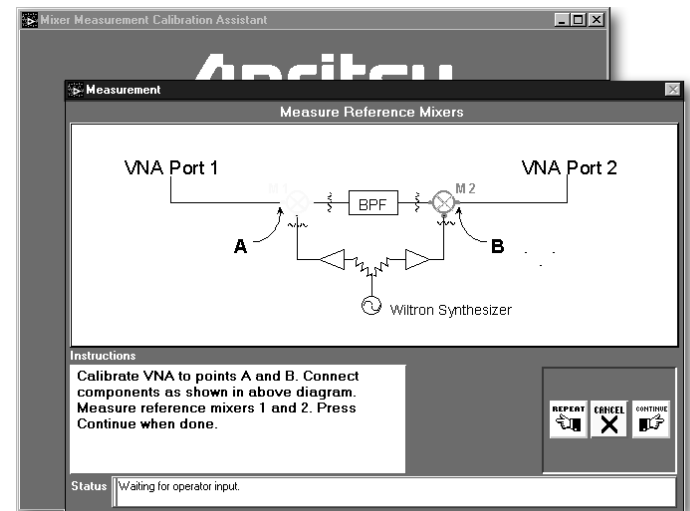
Mixer Measurement Calibration Assistant

Measurement

Measure Reference Mixers

VNA Port 1

VNA Port 2

M1

BPF

M2

A

B

Wiltron Synthesizer

Instructions

Calibrate VNA to points A and B. Connect components as shown in above diagram. Measure reference mixers 1 and 2. Press Continue when done.

REPEAT

CANCEL

CONTINUE

Status

Waiting for operator input.